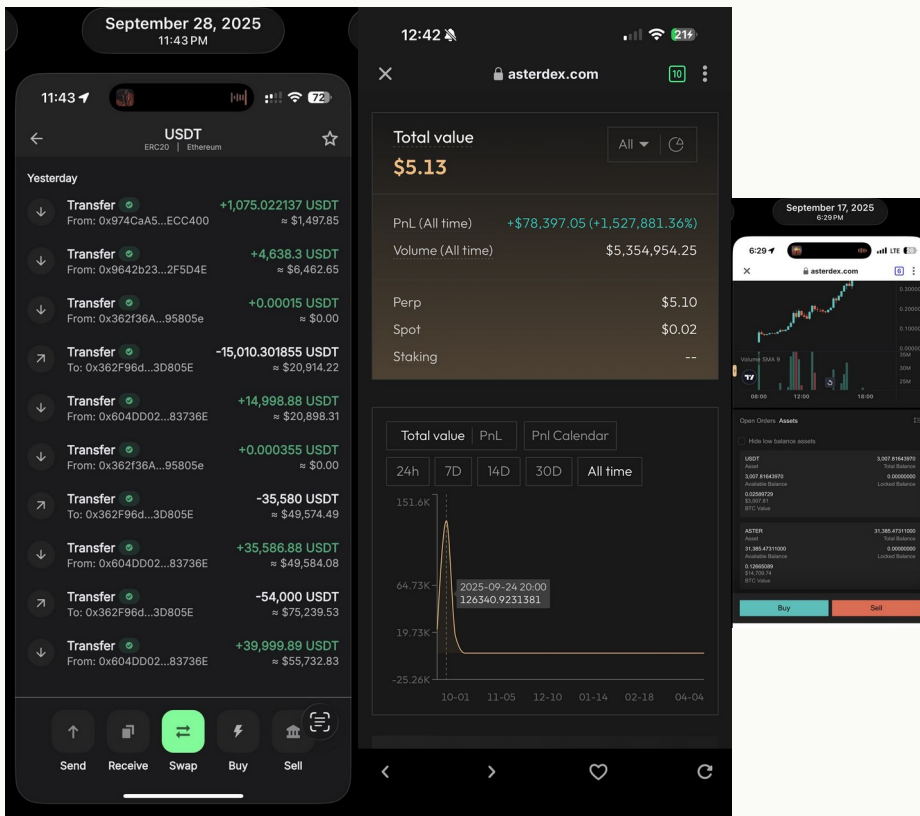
September 28, 2025
11:43 PM

11:43 72

USDT
ERC20 | Ethereum

Yesterday

Transfer
From: 0x974CaA5...ECC400
+1,075.022137 USDT
≈ $1,497.85

Transfer
From: 0x9642b23...2F5D4E
+4,638.3 USDT
≈ $6,462.65

Transfer
From: 0x362f36A...95805e
+0.00015 USDT
≈ $0.00

Transfer
To: 0x362F96d...3D805E
-15,010.301855 USDT
≈ $20,914.22

Transfer
From: 0x604DD02...83736E
+14,998.88 USDT
≈ $20,898.31

Transfer
From: 0x362f36A...95805e
+0.000355 USDT
≈ $0.00

Transfer
To: 0x362F96d...3D805E
-35,580 USDT
≈ $49,574.49

Transfer
From: 0x604DD02...83736E
+35,586.88 USDT
≈ $49,584.08

Transfer
To: 0x362F96d...3D805E
-54,000 USDT
≈ $75,239.53

Transfer
From: 0x604DD02...83736E
+39,999.89 USDT
≈ $55,732.83

Send Receive Swap Buy Sell

12:42 21

asterdex.com 10

Total value
$5.13
All

PnL (All time) +$78,397.05 (+1,527,881.36%)
Volume (All time) $5,354,954.25

Perp $5.10
Spot $0.02
Staking --

Total value | PnL | Pnl Calendar
24h 7D 14D 30D All time

151.6K
64.73K
19.73K
-25.26K
2025-09-24 20:00
126340.9231381
10-01 11-05 12-10 01-14 02-18 04-04

September 17, 2025
6:29 PM

6:29 LTE
asterdex.com 6

Volume SMA 9
08:00 12:00 18:00

Open Orders Assets
Hide low balance assets

USDT 3,007.81643970
Asset Total Balance
3,007.81643970 0.00000000
Available Balance Locked Balance
0.02589729
$3,007.81
BTC Value

ASTER 31,385.47311000
Asset Total Balance
31,385.47311000 0.00000000
Available Balance Locked Balance
0.12665089
$14,709.74
BTC Value

Buy Sell